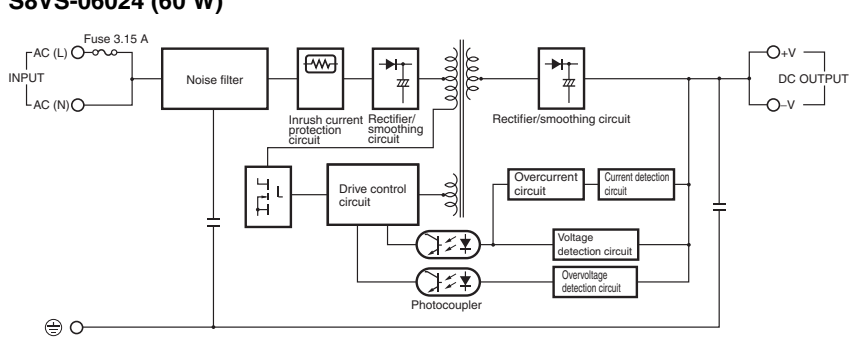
S8VS-06024 (60 W)

Fuse 3.15 A

AC (L)

INPUT

AC (N)

Noise filter

Inrush current protection circuit

Rectifier/ smoothing circuit

Rectifier/smoothing circuit

+V

DC OUTPUT

−V

Drive control circuit

Overcurrent circuit

Current detection circuit

Voltage detection circuit

Overvoltage detection circuit

Photocoupler